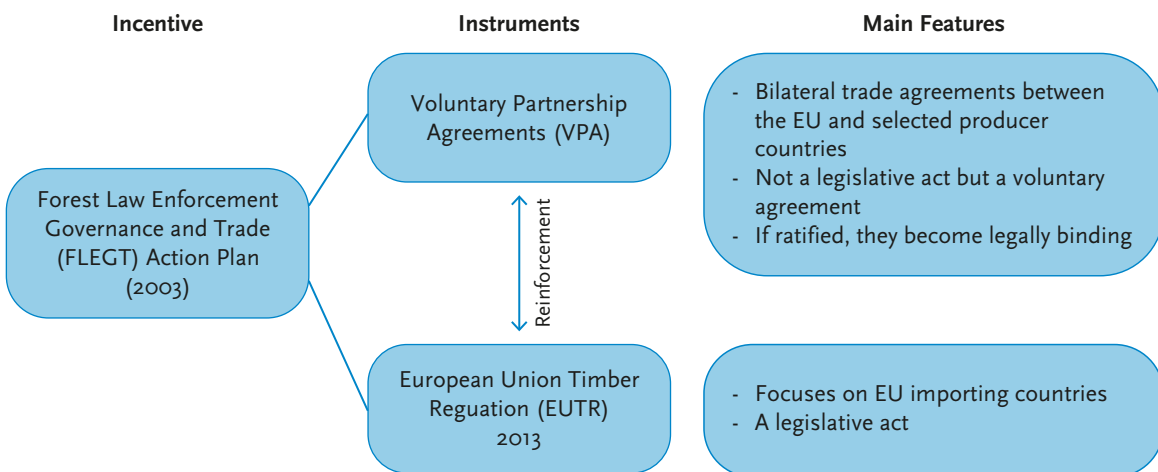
Incentive

Instruments

Main Features

Forest Law Enforcement Governance and Trade (FLEGT) Action Plan (2003)

Voluntary Partnership Agreements (VPA)

Reinforcement

European Union Timber Reguation (EUTR) 2013

- Bilateral trade agreements between the EU and selected producer countries
- Not a legislative act but a voluntary agreement
- If ratified, they become legally binding

- Focuses on EU importing countries
- A legislative act